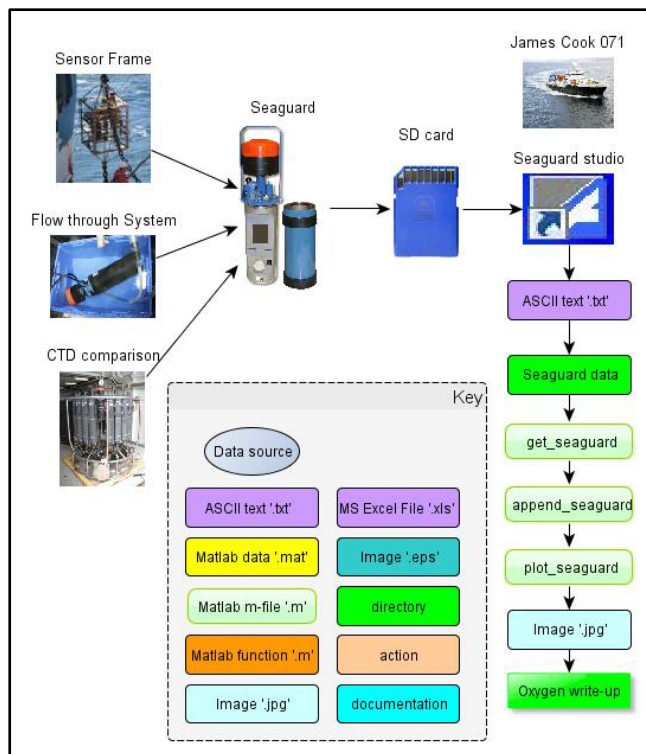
Sensor Frame

Flow through System

CTD comparison

Seaguard

SD card

James Cook 071

Seaguard studio

ASCII text '.txt'

Seaguard data

get_seaguard

append_seaguard

plot_seaguard

Image '.jpg'

Oxygen write-up

Key

Data source

ASCII text '.txt'

MS Excel File '.xls'

Matlab data '.mat'

Image '.eps'

Matlab m-file '.m'

directory

Matlab function '.m'

action

Image '.jpg'

documentation